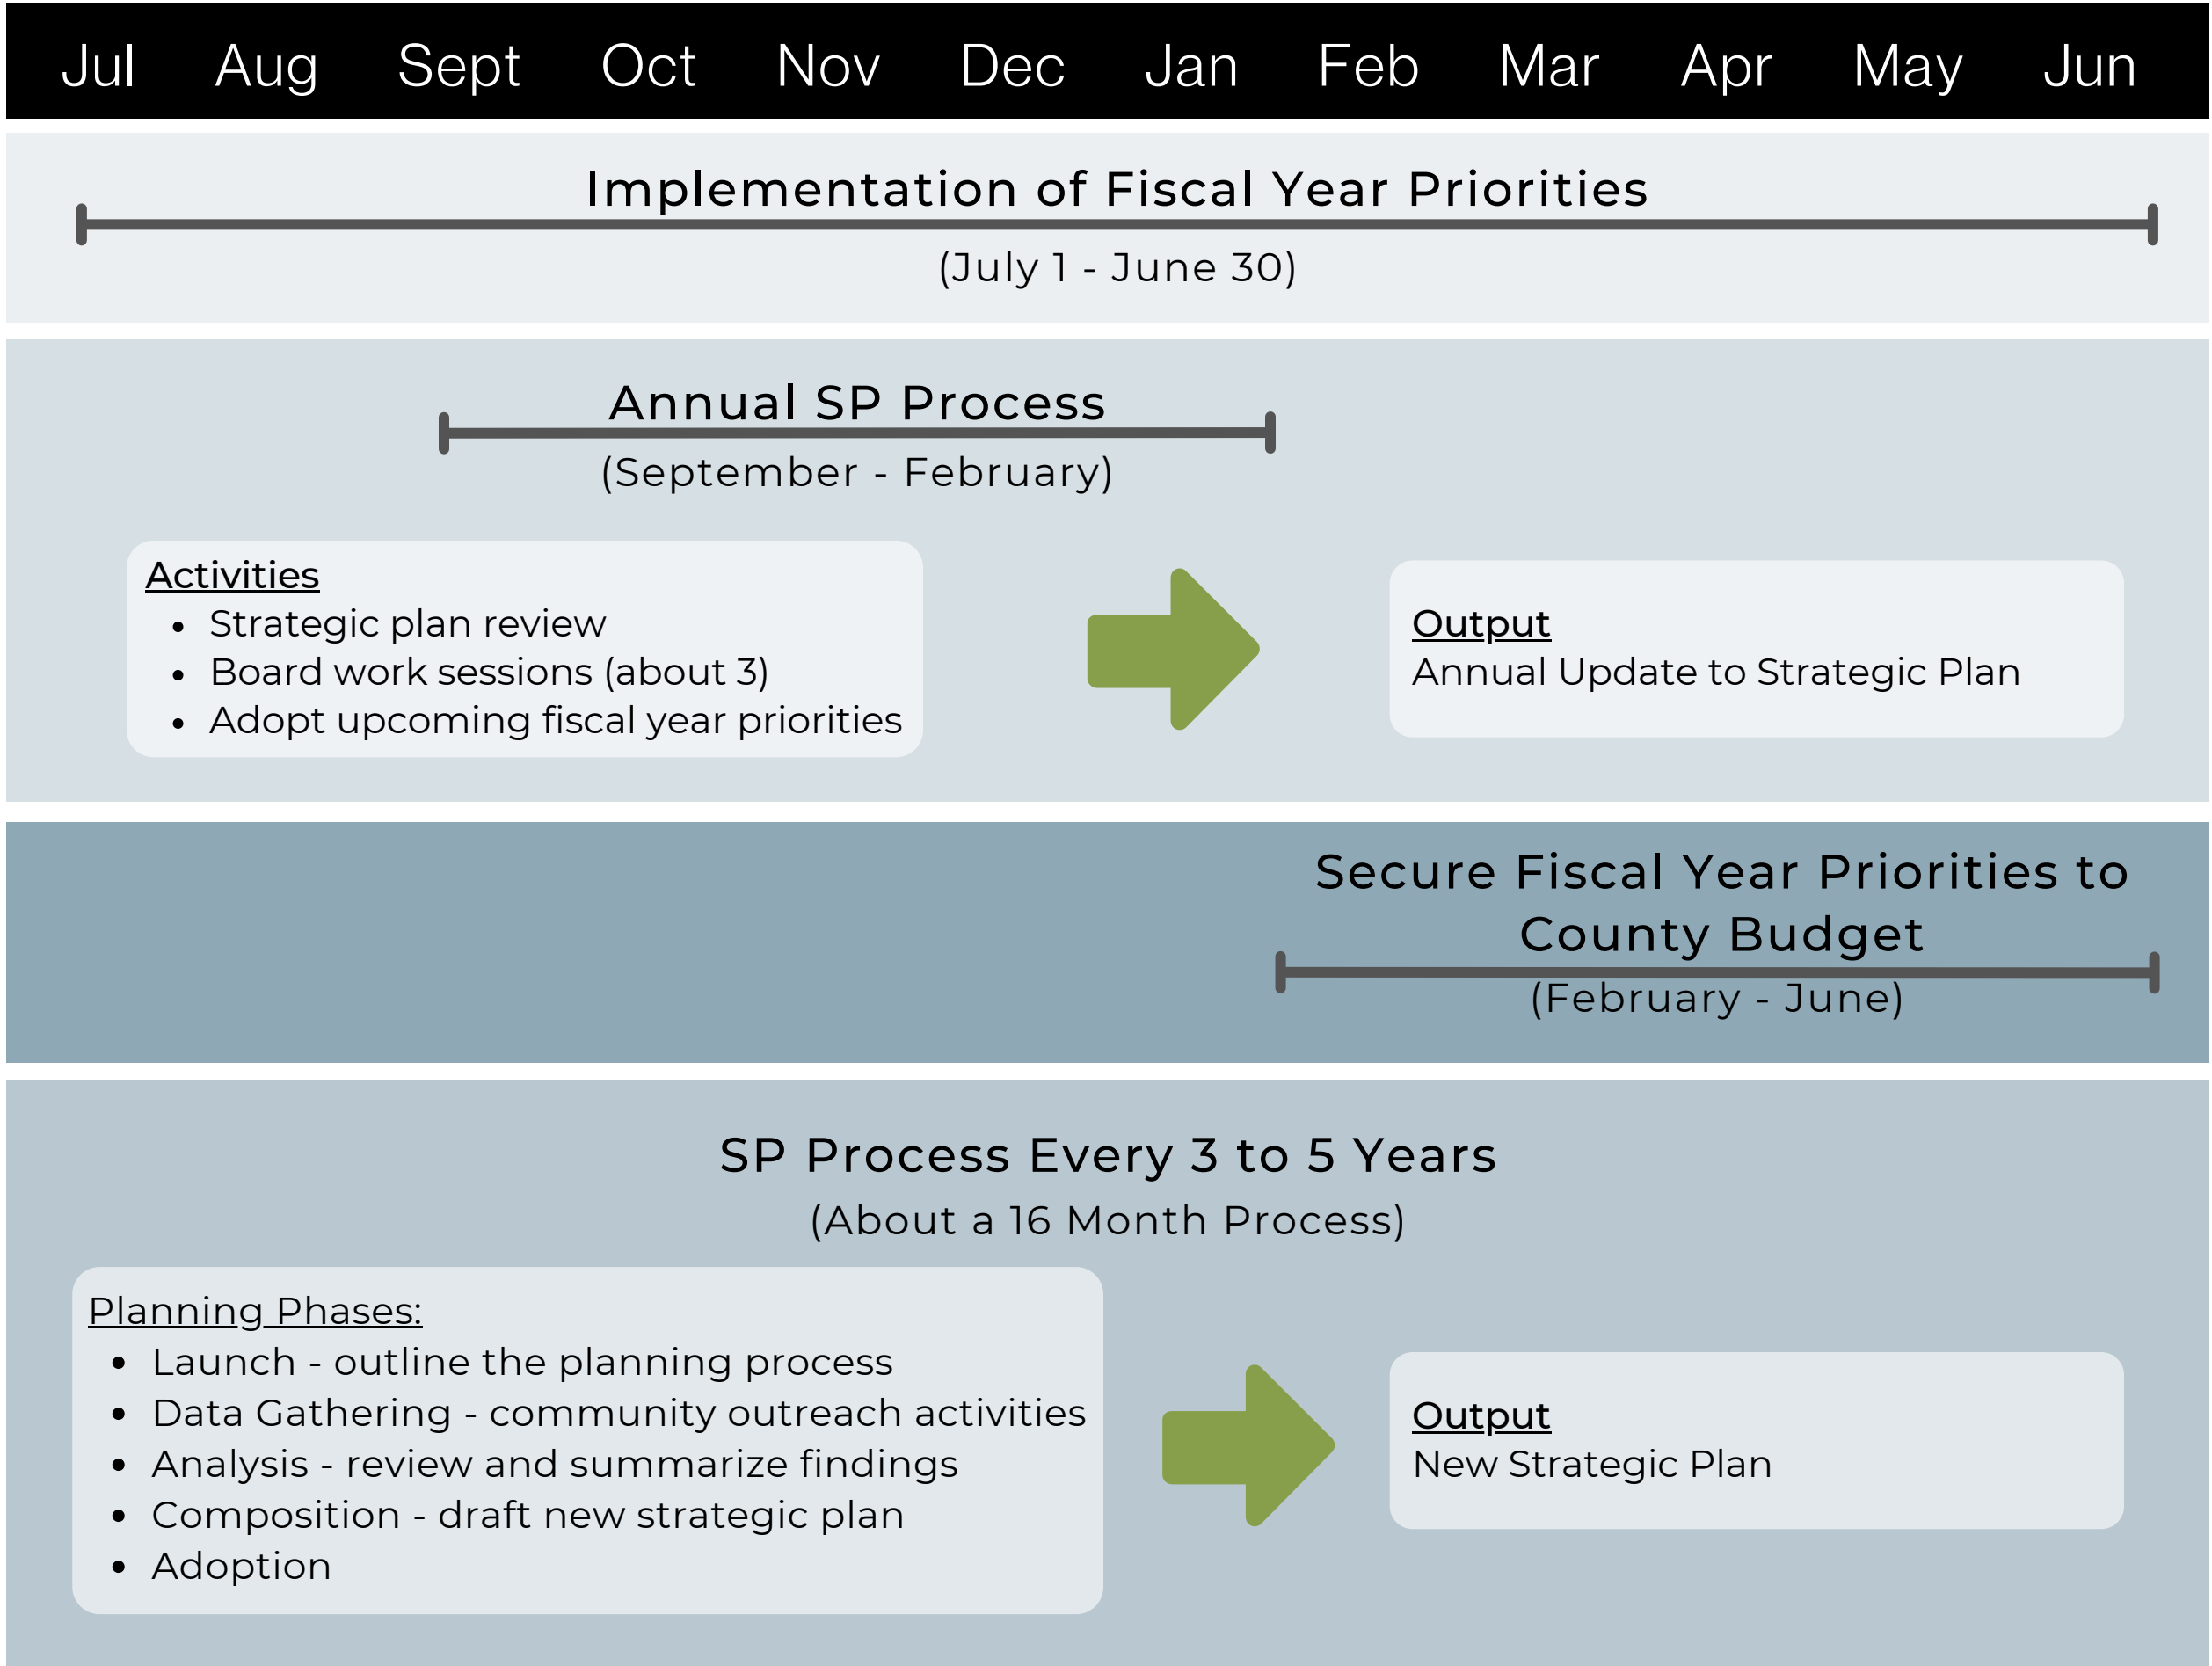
Jul Aug Sept Oct Nov Dec Jan Feb Mar Apr May Jun

Implementation of Fiscal Year Priorities
(July 1 - June 30)

Annual SP Process
(September - February)

Activities
- Strategic plan review
- Board work sessions (about 3)
- Adopt upcoming fiscal year priorities

Output
Annual Update to Strategic Plan

Secure Fiscal Year Priorities to County Budget
(February - June)

SP Process Every 3 to 5 Years
(About a 16 Month Process)

Planning Phases:
- Launch - outline the planning process
- Data Gathering - community outreach activities
- Analysis - review and summarize findings
- Composition - draft new strategic plan
- Adoption

Output
New Strategic Plan